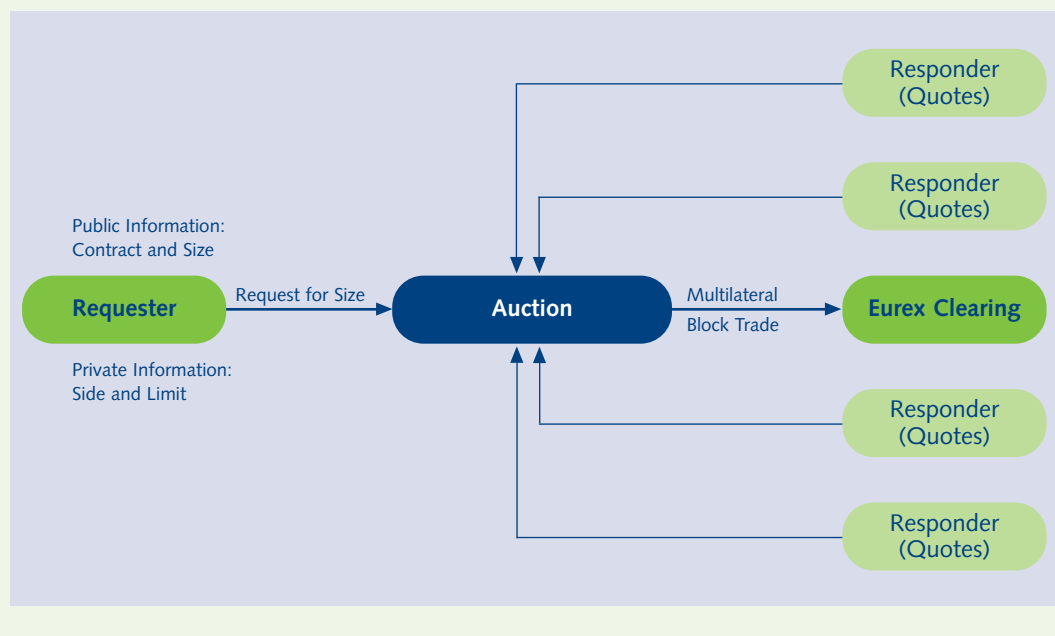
Responder
(Quotes)

Responder
(Quotes)

Public Information:
Contract and Size

Requester

Request for Size

Auction

Multilateral
Block Trade

Eurex Clearing

Private Information:
Side and Limit

Responder
(Quotes)

Responder
(Quotes)